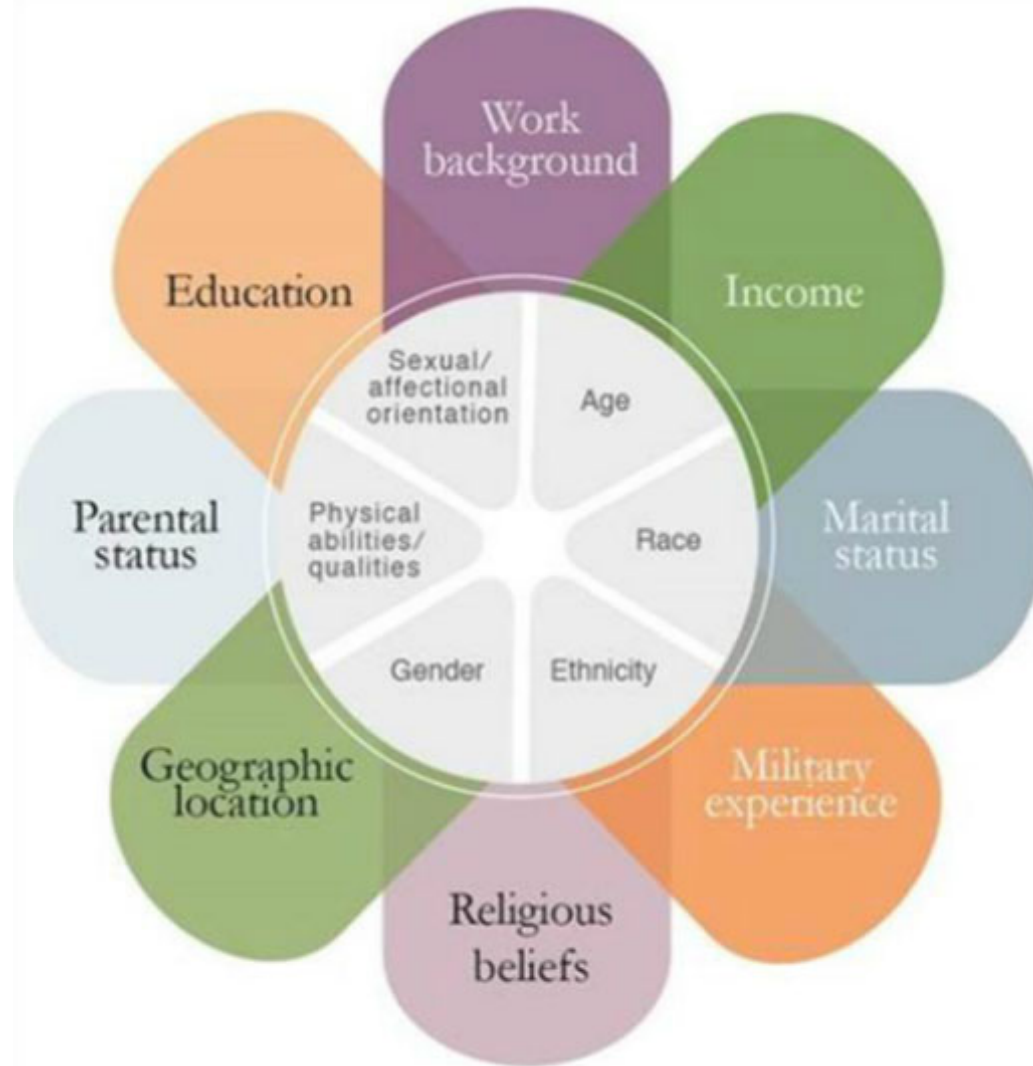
Work background

Income

Marital status

Military experience

Religious beliefs

Geographic location

Parental status

Education

Sexual/ affectional orientation

Age

Race

Ethnicity

Gender

Physical abilities/ qualities